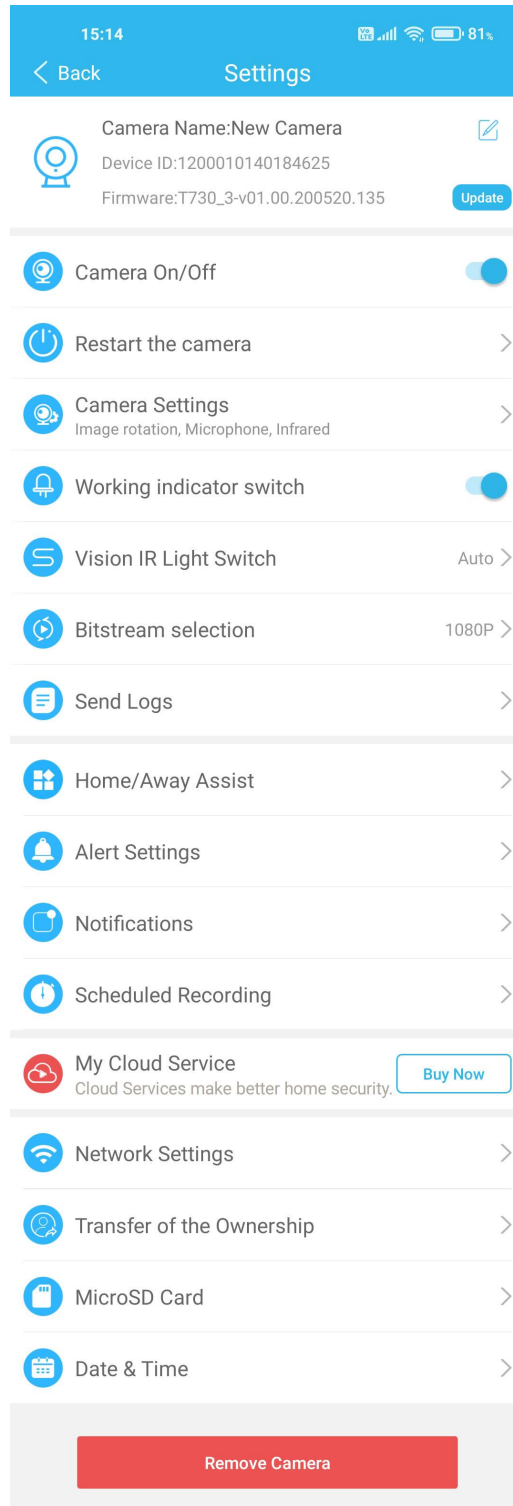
15:14

81%

Back

Settings

Camera Name:New Camera

Device ID:1200010140184625

Firmware:T730_3-v01.00.200520.135

Update

Camera On/Off

Restart the camera

Camera Settings
Image rotation, Microphone, Infrared

Working indicator switch

Vision IR Light Switch

Auto

Bitstream selection

1080P

Send Logs

Home/Away Assist

Alert Settings

Notifications

Scheduled Recording

My Cloud Service
Cloud Services make better home security.

Buy Now

Network Settings

Transfer of the Ownership

MicroSD Card

Date & Time

Remove Camera